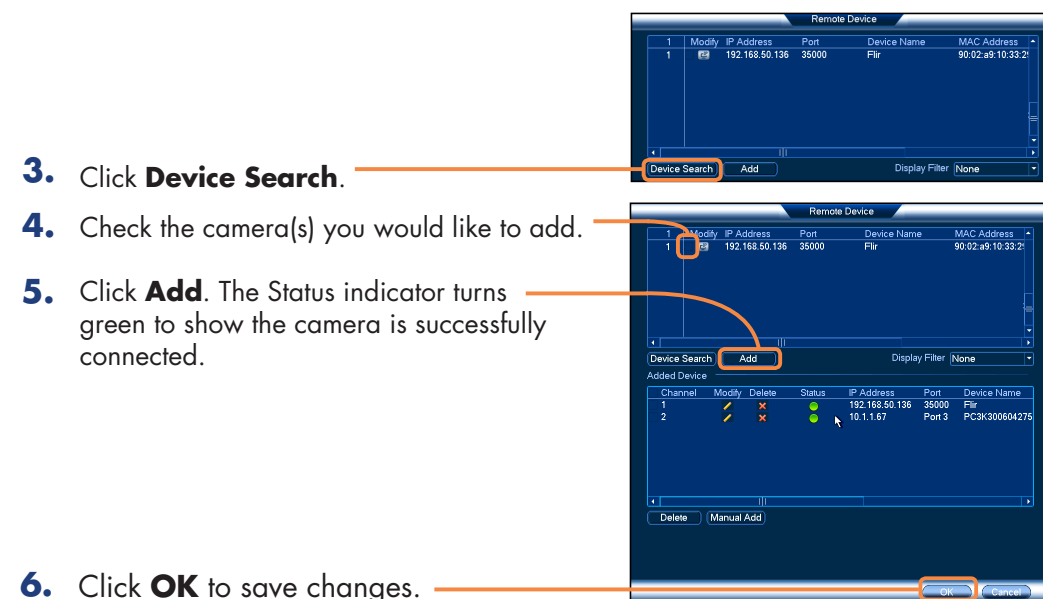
3. Click **Device Search**.

4. Check the camera(s) you would like to add.

5. Click **Add**. The Status indicator turns green to show the camera is successfully connected.

6. Click **OK** to save changes.

Remote Device

| 1 | Modify | IP Address | Port | Device Name | MAC Address |
|---|---|---|---|---|---|
| 1 | | 192.168.50.136 | 35000 | Flir | 90:02:a9:10:33:2! |

Device Search Add Display Filter None

Remote Device

| 1 | Modify | IP Address | Port | Device Name | MAC Address |
|---|---|---|---|---|---|
| 1 | | 192.168.50.136 | 35000 | Flir | 90:02:a9:10:33:2! |

Device Search Add Display Filter None

Added Device

| Channel | Modify | Delete | Status | IP Address | Port | Device Name |
|---|---|---|---|---|---|---|
| 1 | | × | | 192.168.50.136 | 35000 | Flir |
| 2 | | × | | 10.1.1.67 | Port 3 | PC3K300604275 |

Delete Manual Add

OK Cancel